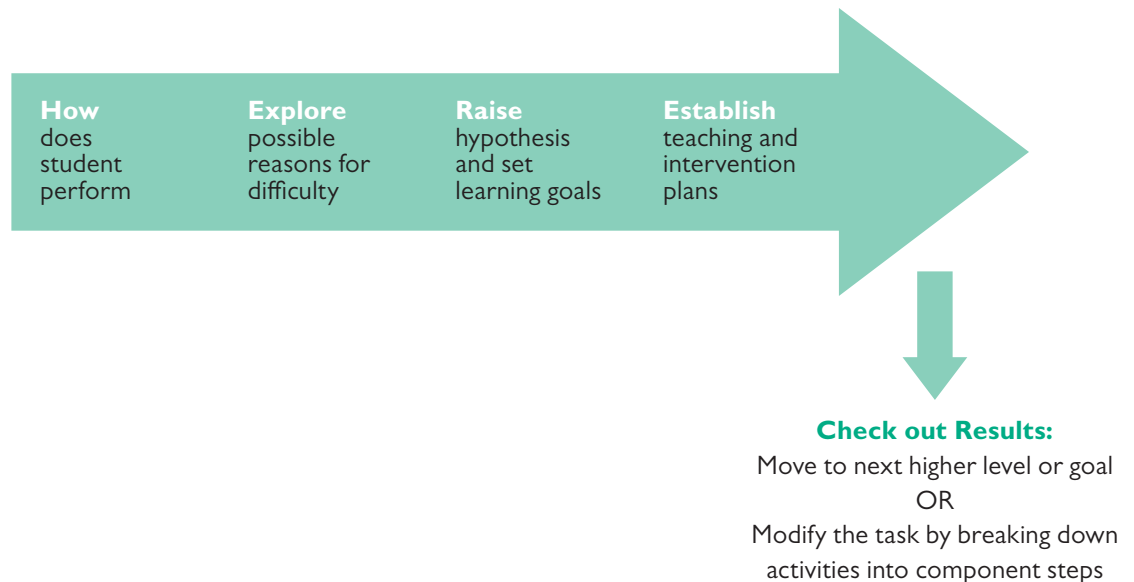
How
does student perform

Explore
possible reasons for difficulty

Raise
hypothesis and set learning goals

Establish
teaching and intervention plans

Check out Results:
Move to next higher level or goal
OR
Modify the task by breaking down activities into component steps